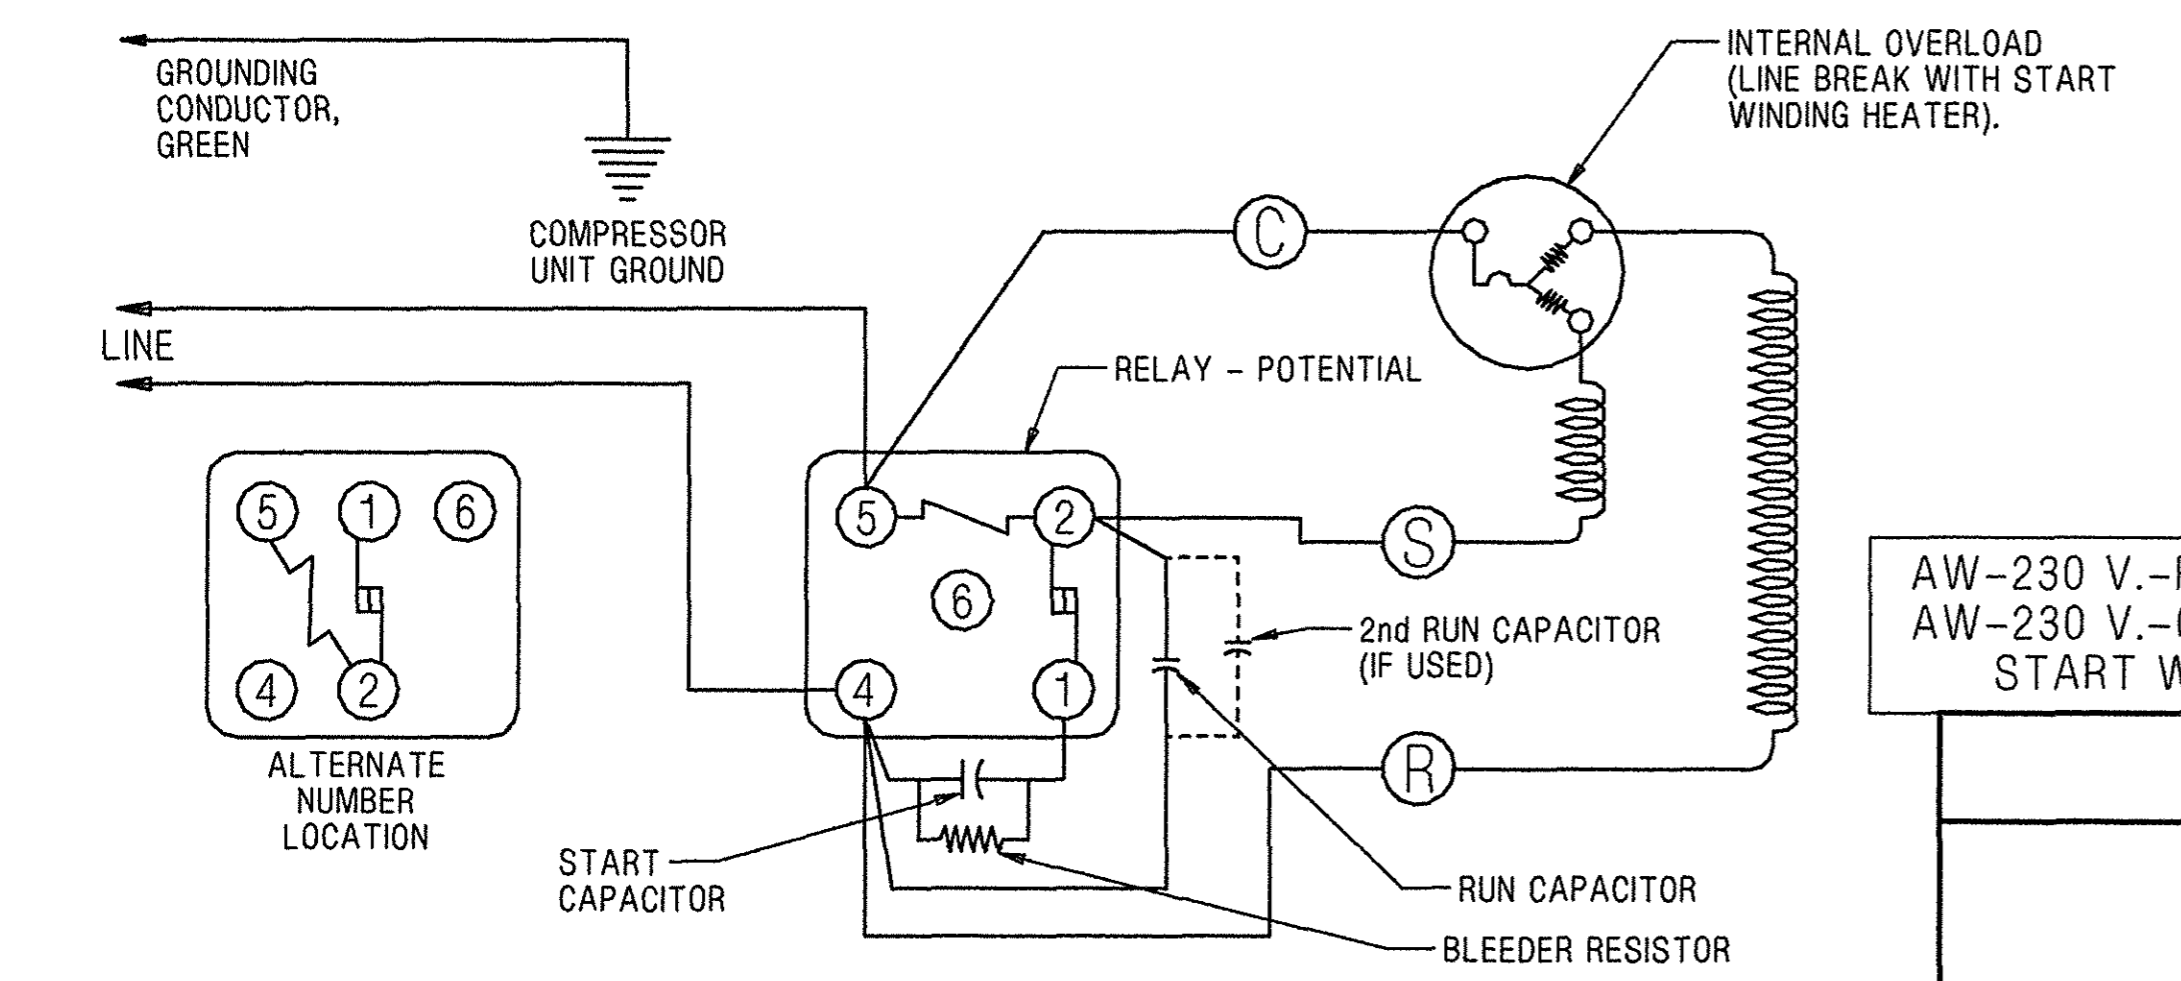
GROUNDING CONDUCTOR, GREEN

COMPRESSOR UNIT GROUND

LINE

INTERNAL OVERLOAD (LINE BREAK WITH START WINDING HEATER).

C

RELAY - POTENTIAL

5

1

6

4

2

ALTERNATE NUMBER LOCATION

5

2

6

4

1

S

2nd RUN CAPACITOR (IF USED)

R

START CAPACITOR

RUN CAPACITOR

BLEEDER RESISTOR

AW-230 V.-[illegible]
AW-230 V.-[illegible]
START W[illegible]